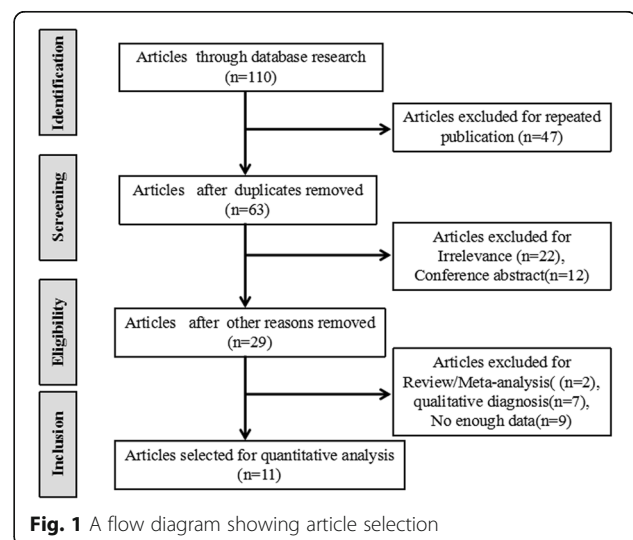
Identification

Articles through database research (n=110)

Articles excluded for repeated publication (n=47)

Screening

Articles after duplicates removed (n=63)

Articles excluded for Irrelevance (n=22), Conference abstract(n=12)

Eligibility

Articles after other reasons removed (n=29)

Articles excluded for Review/Meta-analysis( (n=2), qualitative diagnosis(n=7), No enough data(n=9)

Inclusion

Articles selected for quantitative analysis (n=11)

**Fig. 1** A flow diagram showing article selection